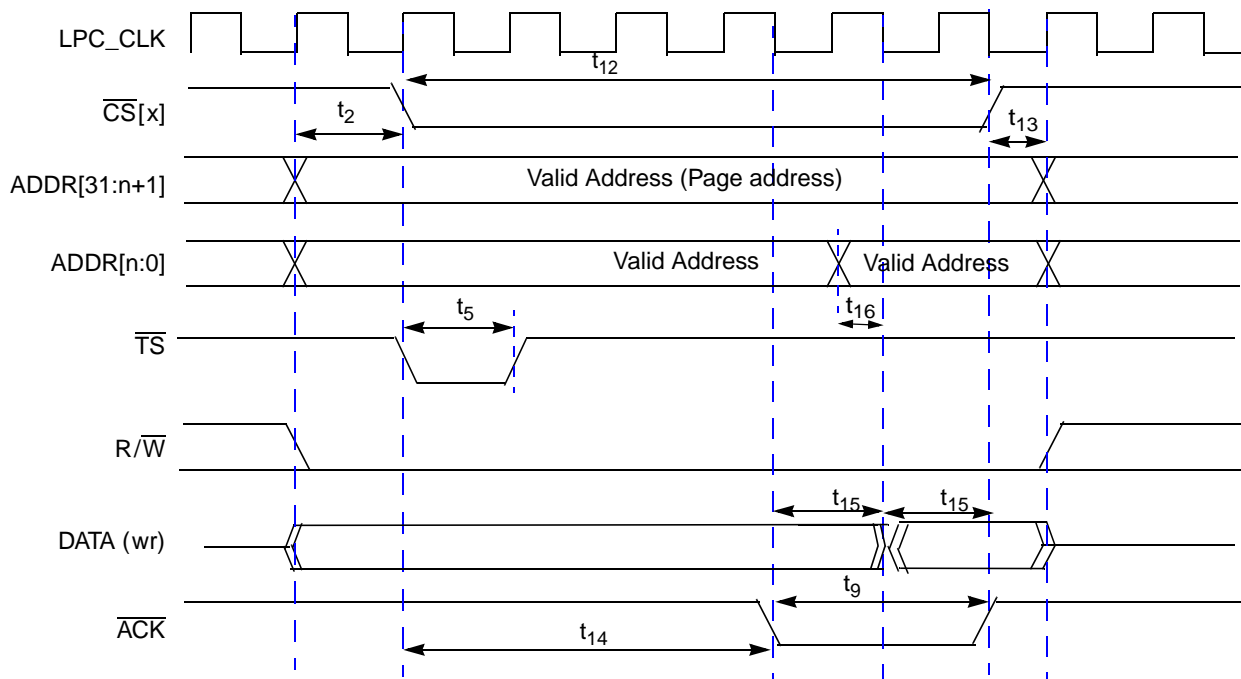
LPC_CLK

$t_{12}$

$\overline{CS}$[x]

$t_2$

$t_{13}$

ADDR[31:n+1]

Valid Address (Page address)

ADDR[n:0]

Valid Address

Valid Address

$t_5$

$t_{16}$

$\overline{TS}$

R/$\overline{W}$

$t_{15}$

$t_{15}$

DATA (wr)

$t_9$

$\overline{ACK}$

$t_{14}$